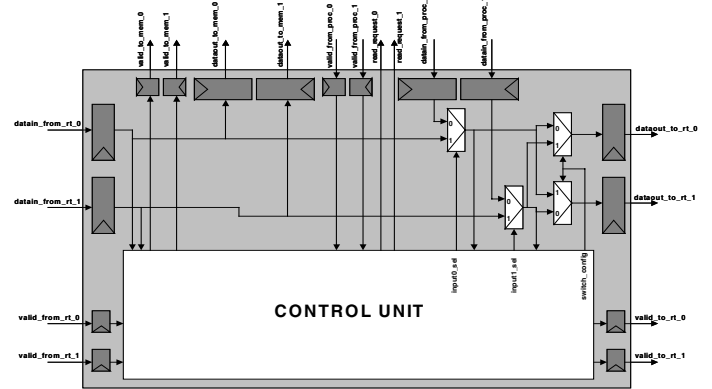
valid_to_mem_0
valid_to_mem_1
dataout_to_mem_0
dataout_to_mem_1
valid_from_proc_0
valid_from_proc_1
read_request_0
read_request_1
datain_from_proc_
datain_from_proc_

datain_from_rt_0
datain_from_rt_1

0
1
0
1
1
0
0
1

dataout_to_rt_0
dataout_to_rt_1

input0_sel
input1_sel
switch_config

CONTROL UNIT

valid_from_rt_0
valid_from_rt_1
valid_to_rt_0
valid_to_rt_1